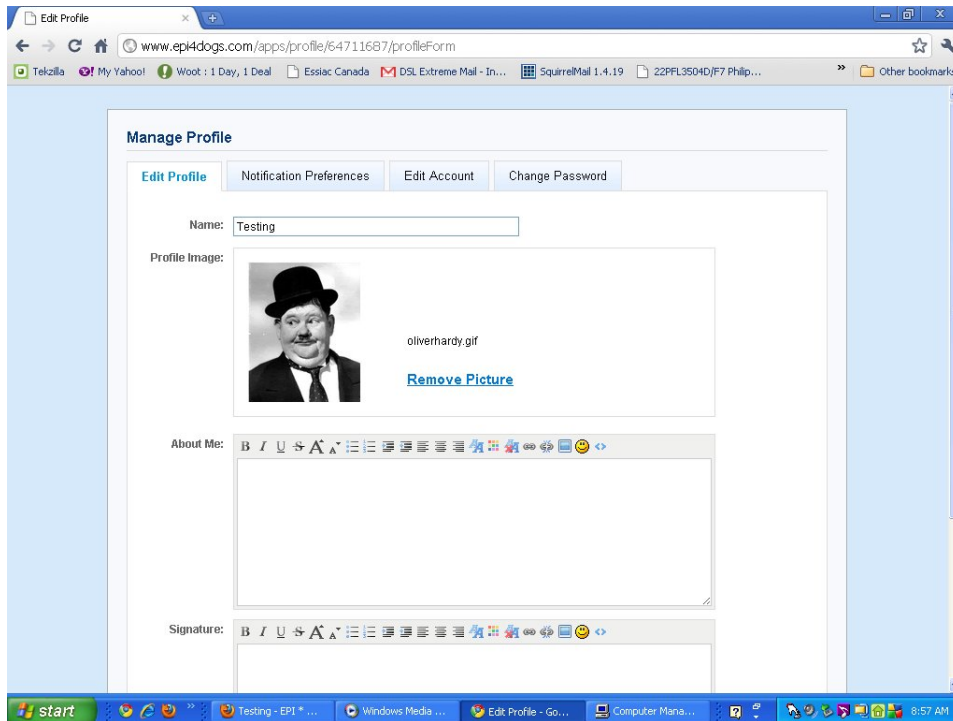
Edit Profile

www.epi4dogs.com/apps/profile/64711687/profileForm

Tekzilla My Yahoo! Woot : 1 Day, 1 Deal Essiac Canada DSL Extreme Mail - In... SquirrelMail 1.4.19 22PFL3504D/F7 Philip... » Other bookmarks

Manage Profile

| Edit Profile | Notification Preferences | Edit Account | Change Password |
|---|---|---|---|

Name: Testing

Profile Image:

oliverhardy.gif

Remove Picture

About Me:

B I U

Signature:

B I U

start Testing - EPI * ... Windows Media ... Edit Profile - Go... Computer Mana... 8:57 AM